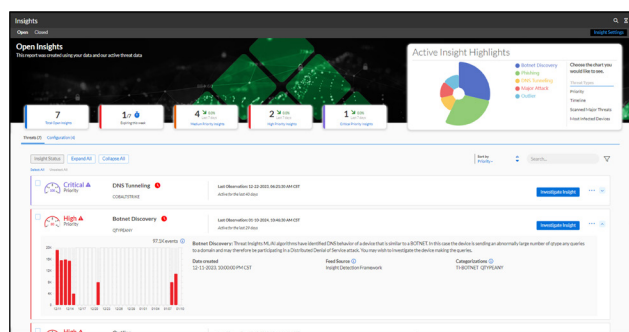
Insights

Open Closed

Insight Settings

Open Insights

This report was created using your data and our active threat data

Active Insight Highlights

Botnet Discovery
Phishing
DNS Tunneling
Malware Attack
Outlier

Choose the chart you would like to see.

Threat Types
Priority
Timeline
Scanned Major Threats
Most Infected Devices

7
Total Open Insights

1
Existing Insights

4
Highest Priority Insights

2
High Priority Insights

1
Critical Priority Insights

Threats (7) Configuration (2)

Insight Status Expand All Collapse All

Sort by Priority

Search...

Critical
Priority

DNS Tunneling
COBALTSTRIKE

Last Observation: 12-22-2022, 04:25:30 AM CST
Active for the last 40 days

Investigate Insight

High
Priority

Botnet Discovery
QTYPEANY

Last Observation: 01-10-2024, 10:46:30 AM CST
Active for the last 34 days

Investigate Insight

97.5K events

Botnet Discovery: Threat Insights ML/AI algorithms have identified DNS behavior of a device that is similar to a BOTNET. In this case the device is sending an abnormally large number of type any queries to a domain and may therefore be participating in a Distributed Denial of Service attack. You may wish to investigate the device making the queries.

Data created
12-11-2023, 10:00:00 PM CST

Feed Source
Insight Detection Framework

Categorizations
TI-BOTNET QTYPEANY

High